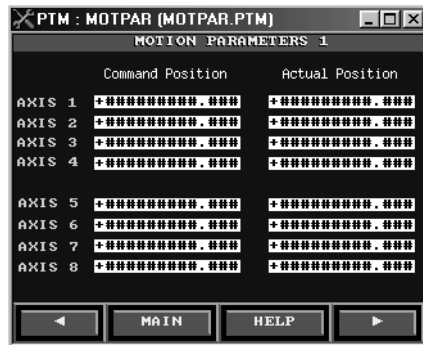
PTM : MOTPAR (MOTPAR.PTM)

MOTION PARAMETERS 1

| | Command Position | Actual Position |
|---|---|---|
| AXIS 1 | +##########.### | +##########.### |
| AXIS 2 | +##########.### | +##########.### |
| AXIS 3 | +##########.### | +##########.### |
| AXIS 4 | +##########.### | +##########.### |
| AXIS 5 | +##########.### | +##########.### |
| AXIS 6 | +##########.### | +##########.### |
| AXIS 7 | +##########.### | +##########.### |
| AXIS 8 | +##########.### | +##########.### |

◄ MAIN HELP ►